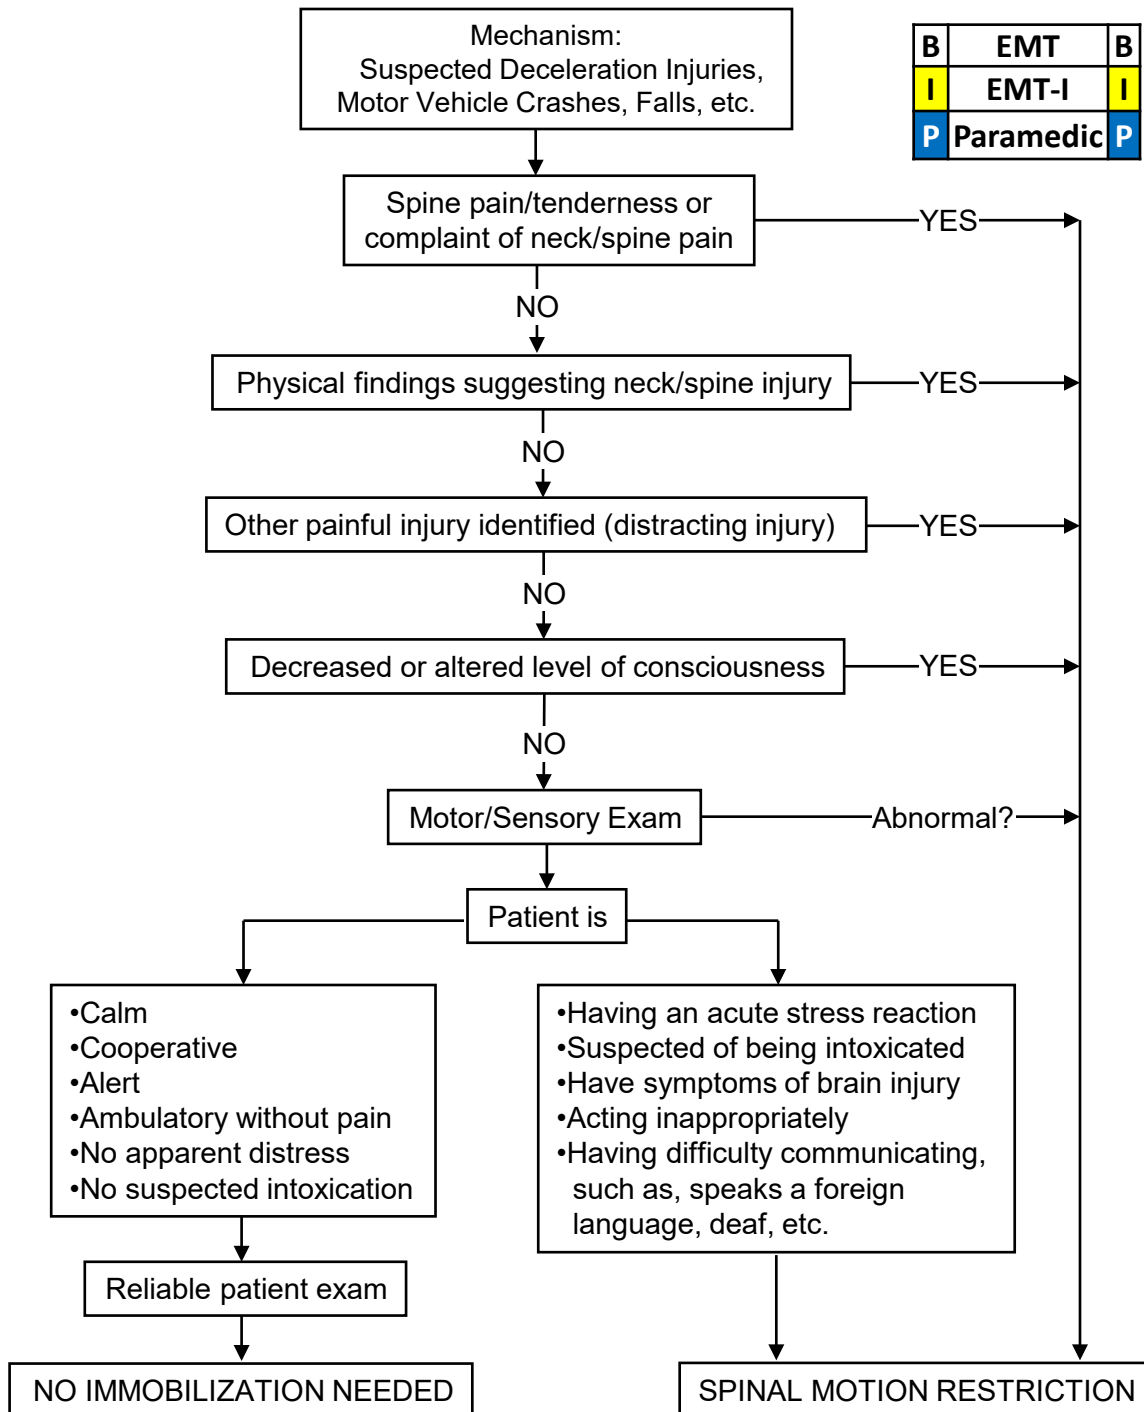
Mechanism:
Suspected Deceleration Injuries, Motor Vehicle Crashes, Falls, etc.

| B | EMT | B |
|---|---|---|
| I | EMT-I | I |
| P | Paramedic | P |

Spine pain/tenderness or complaint of neck/spine pain

YES

NO

Physical findings suggesting neck/spine injury

YES

NO

Other painful injury identified (distracting injury)

YES

NO

Decreased or altered level of consciousness

YES

NO

Motor/Sensory Exam

Abnormal?

Patient is

•Calm
•Cooperative
•Alert
•Ambulatory without pain
•No apparent distress
•No suspected intoxication

•Having an acute stress reaction
•Suspected of being intoxicated
•Have symptoms of brain injury
•Acting inappropriately
•Having difficulty communicating, such as, speaks a foreign language, deaf, etc.

Reliable patient exam

NO IMMOBILIZATION NEEDED

SPINAL MOTION RESTRICTION